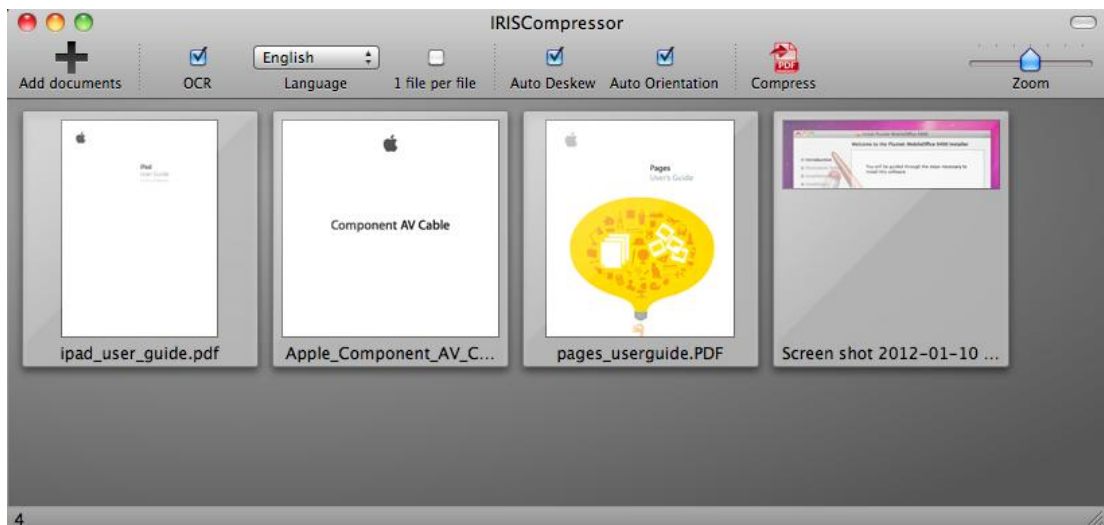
IRISCompressor

Add documents

OCR

English

Language

1 file per file

Auto Deskew

Auto Orientation

PDF

Compress

Zoom

iPad
User Guide

ipad_user_guide.pdf

Component AV Cable

Apple_Component_AV_C...

Pages
User's Guide

pages_userguide.PDF

Welcome to the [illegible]

Screen shot 2012-01-10 ...

4